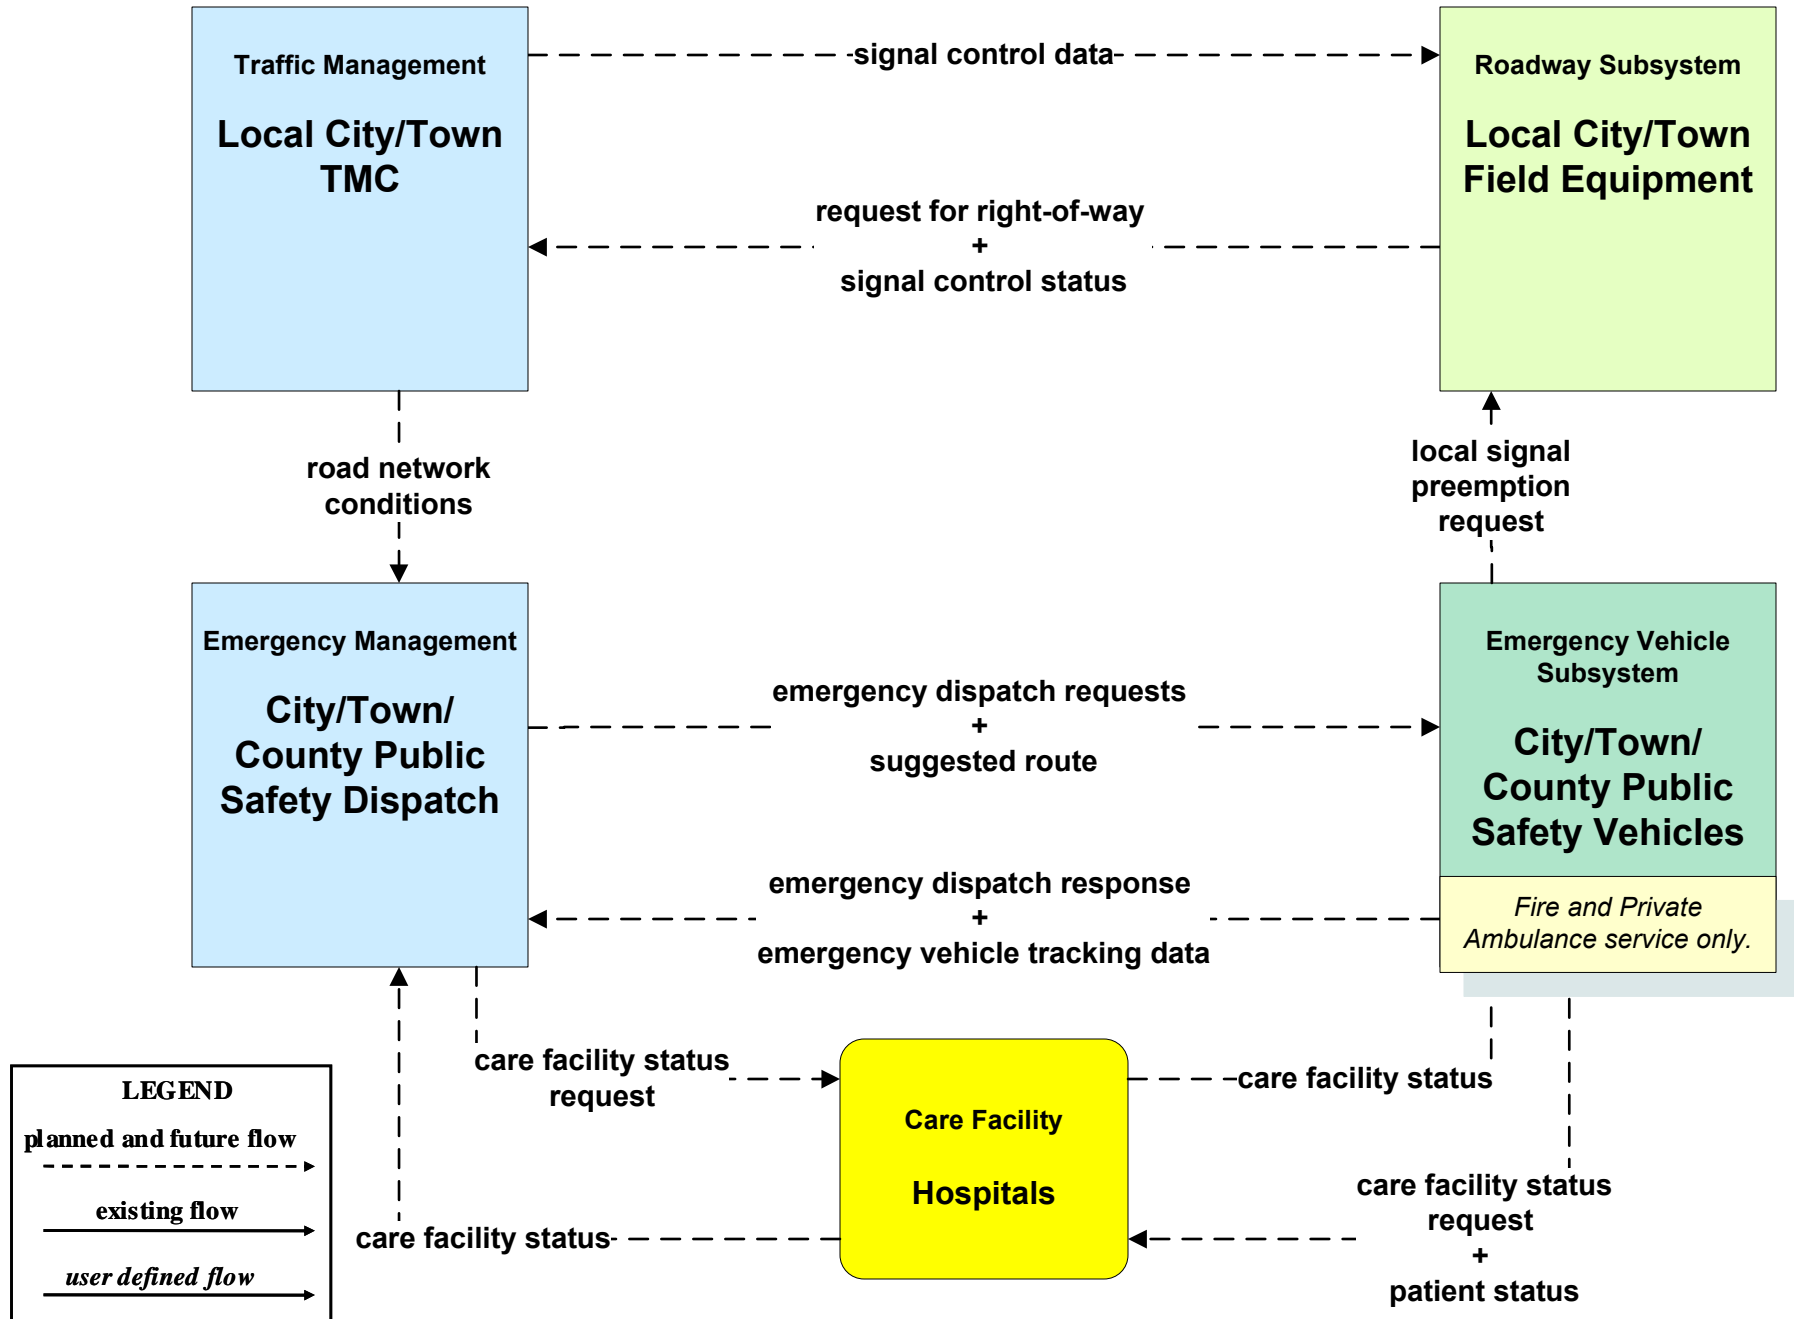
Traffic Management

Local City/Town TMC

signal control data

Roadway Subsystem

Local City/Town Field Equipment

request for right-of-way
+
signal control status

road network conditions

local signal preemption request

Emergency Management

City/Town/ County Public Safety Dispatch

emergency dispatch requests
+
suggested route

Emergency Vehicle Subsystem

City/Town/ County Public Safety Vehicles

Fire and Private Ambulance service only.

emergency dispatch response
+
emergency vehicle tracking data

care facility status request

care facility status

Care Facility

Hospitals

care facility status request
+
patient status

care facility status

LEGEND
planned and future flow
existing flow
user defined flow